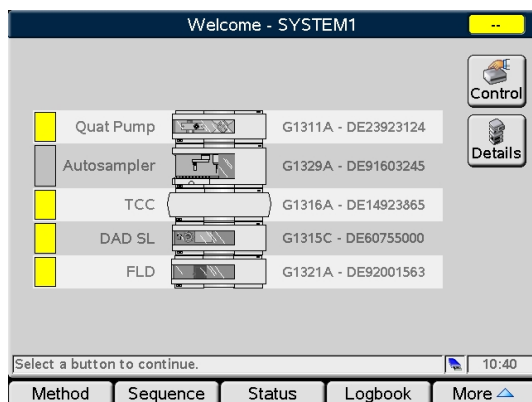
Welcome - SYSTEM1

--

Control

Details

Quat Pump G1311A - DE23923124

Autosampler G1329A - DE91603245

TCC G1316A - DE14923865

DAD SL G1315C - DE60755000

FLD G1321A - DE92001563

Select a button to continue.

10:40

Method Sequence Status Logbook More △